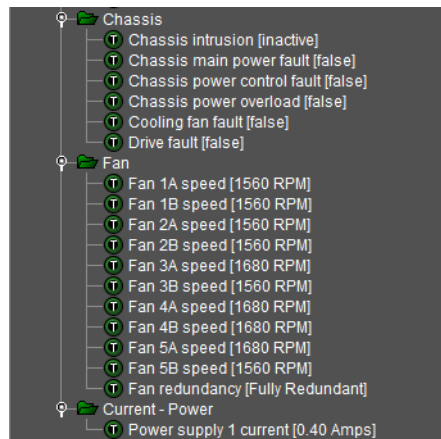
Chassis
T Chassis intrusion [inactive]
T Chassis main power fault [false]
T Chassis power control fault [false]
T Chassis power overload [false]
T Cooling fan fault [false]
T Drive fault [false]
Fan
T Fan 1A speed [1560 RPM]
T Fan 1B speed [1560 RPM]
T Fan 2A speed [1560 RPM]
T Fan 2B speed [1560 RPM]
T Fan 3A speed [1680 RPM]
T Fan 3B speed [1560 RPM]
T Fan 4A speed [1680 RPM]
T Fan 4B speed [1680 RPM]
T Fan 5A speed [1680 RPM]
T Fan 5B speed [1560 RPM]
T Fan redundancy [Fully Redundant]
Current - Power
T Power supply 1 current [0.40 Amps]